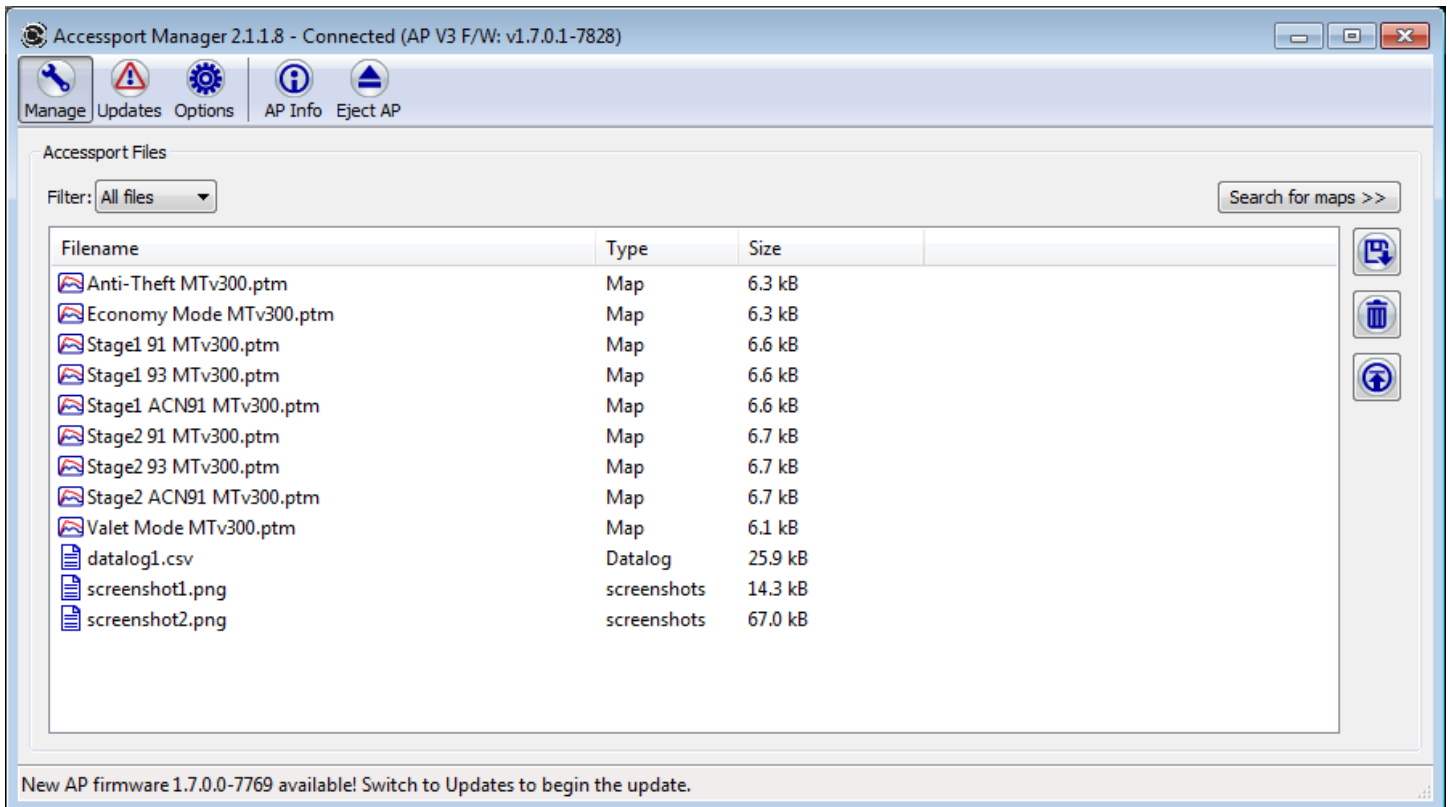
Accessport Manager 2.1.1.8 - Connected (AP V3 F/W: v1.7.0.1-7828)

Manage Updates Options AP Info Eject AP

Accessport Files

Filter: All files

Search for maps >>

| Filename | Type | Size |
|---|---|---|
| Anti-Theft MTv300.ptm | Map | 6.3 kB |
| Economy Mode MTv300.ptm | Map | 6.3 kB |
| Stage1 91 MTv300.ptm | Map | 6.6 kB |
| Stage1 93 MTv300.ptm | Map | 6.6 kB |
| Stage1 ACN91 MTv300.ptm | Map | 6.6 kB |
| Stage2 91 MTv300.ptm | Map | 6.7 kB |
| Stage2 93 MTv300.ptm | Map | 6.7 kB |
| Stage2 ACN91 MTv300.ptm | Map | 6.7 kB |
| Valet Mode MTv300.ptm | Map | 6.1 kB |
| datalog1.csv | Datalog | 25.9 kB |
| screenshot1.png | screenshots | 14.3 kB |
| screenshot2.png | screenshots | 67.0 kB |

New AP firmware 1.7.0.0-7769 available! Switch to Updates to begin the update.